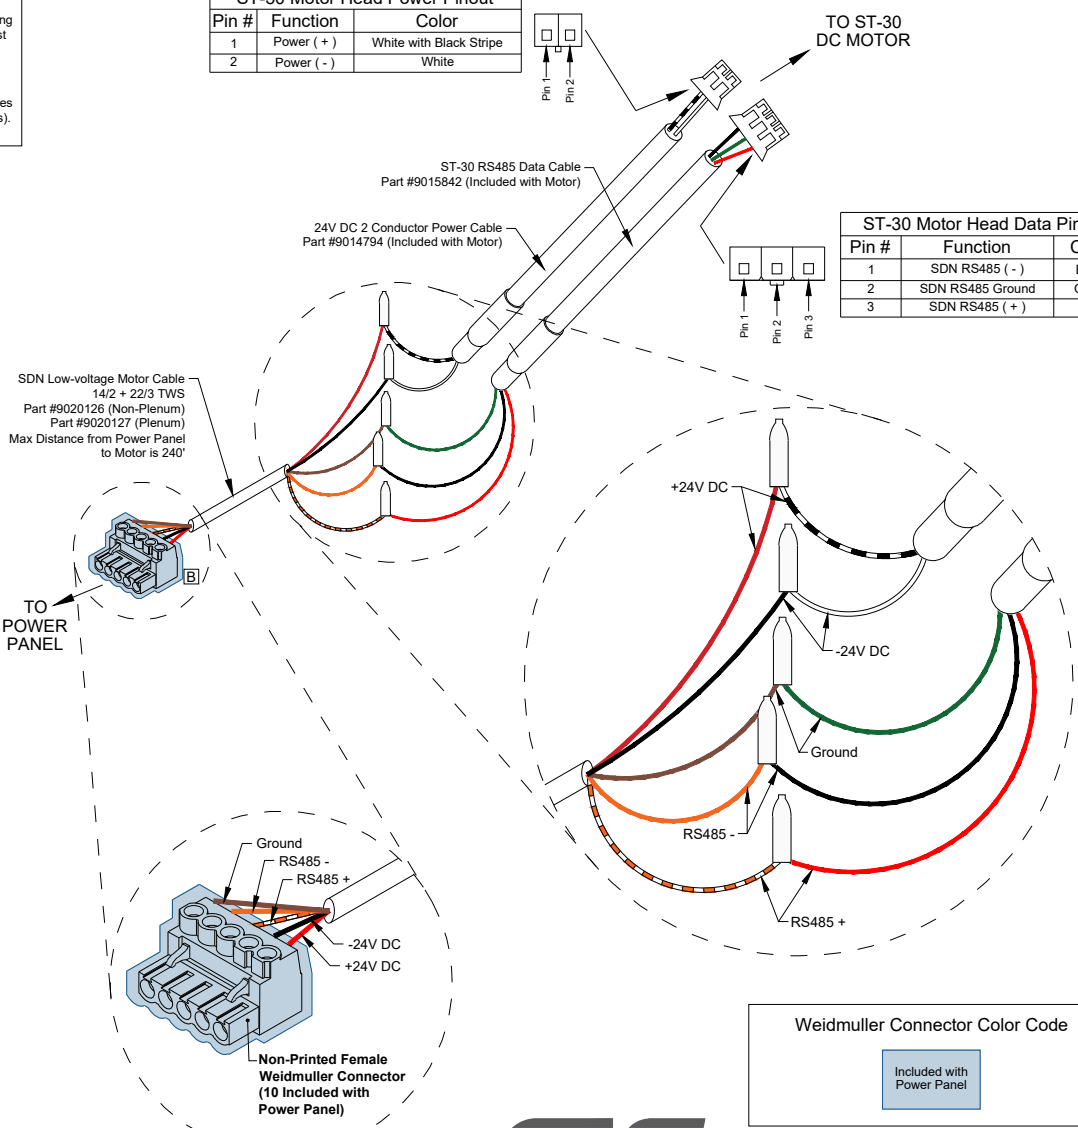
ng
st

es
s).

ST-30 Motor Head Power Pinout

| Pin # | Function | Color |
|---|---|---|
| 1 | Power ( + ) | White with Black Stripe |
| 2 | Power ( - ) | White |

Pin 1
Pin 2

TO ST-30
DC MOTOR

ST-30 RS485 Data Cable
Part #9015842 (Included with Motor)

24V DC 2 Conductor Power Cable
Part #9014794 (Included with Motor)

ST-30 Motor Head Data Pin

| Pin # | Function | C |
|---|---|---|
| 1 | SDN RS485 ( - ) | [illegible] |
| 2 | SDN RS485 Ground | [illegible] |
| 3 | SDN RS485 ( + ) | |

Pin 1
Pin 2
Pin 3

SDN Low-voltage Motor Cable
14/2 + 22/3 TWS
Part #9020126 (Non-Plenum)
Part #9020127 (Plenum)
Max Distance from Power Panel
to Motor is 240'

B

TO
POWER
PANEL

+24V DC
-24V DC
Ground
RS485 -
RS485 +

Ground
RS485 -
RS485 +
-24V DC
+24V DC

Non-Printed Female
Weidmuller Connector
(10 Included with
Power Panel)

Weidmuller Connector Color Code

Included with
Power Panel